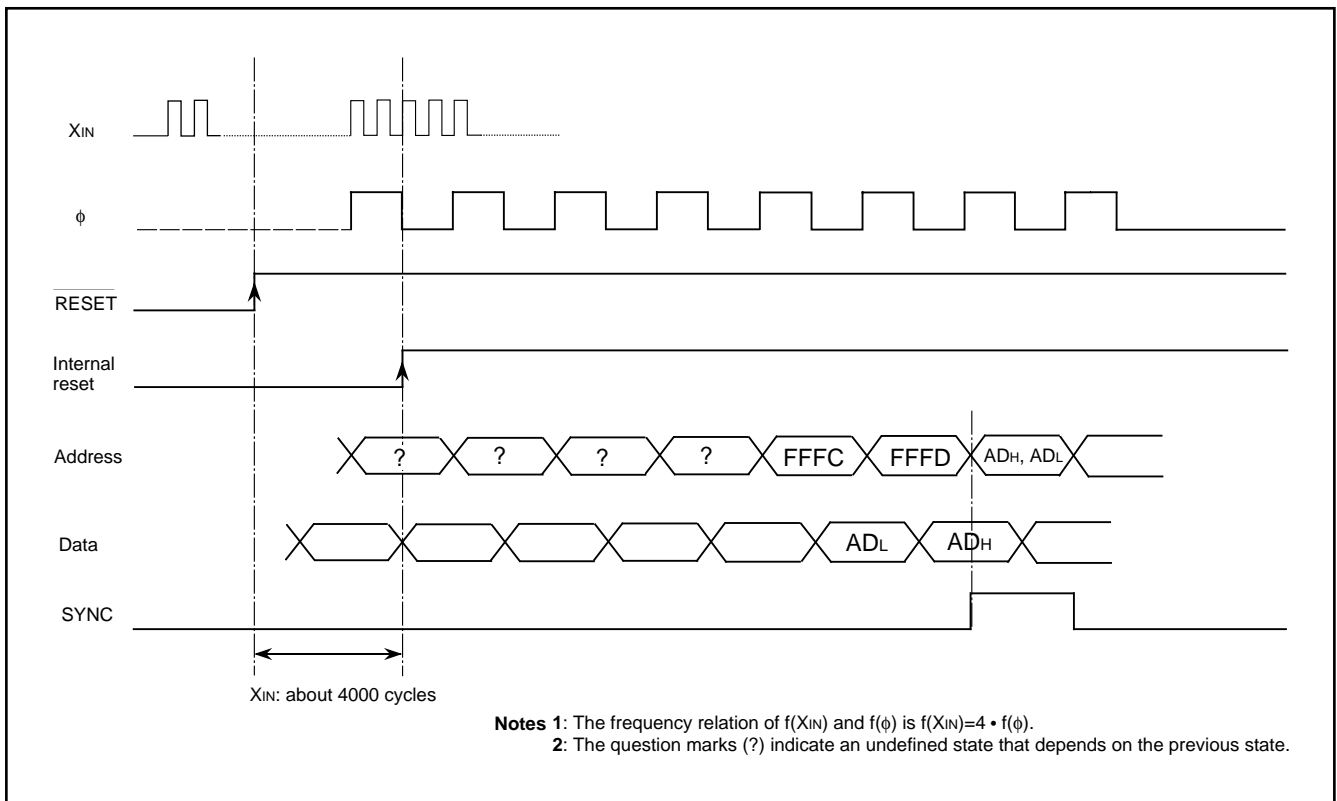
$X_{IN}$

$\phi$

$\overline{RESET}$

Internal reset

Address

? ? ? ? FFFC FFFD $AD_H$, $AD_L$

Data

$AD_L$ $AD_H$

SYNC

$X_{IN}$: about 4000 cycles

**Notes 1**: The frequency relation of f($X_{IN}$) and f($\phi$) is f($X_{IN}$)=4 • f($\phi$).
**2**: The question marks (?) indicate an undefined state that depends on the previous state.